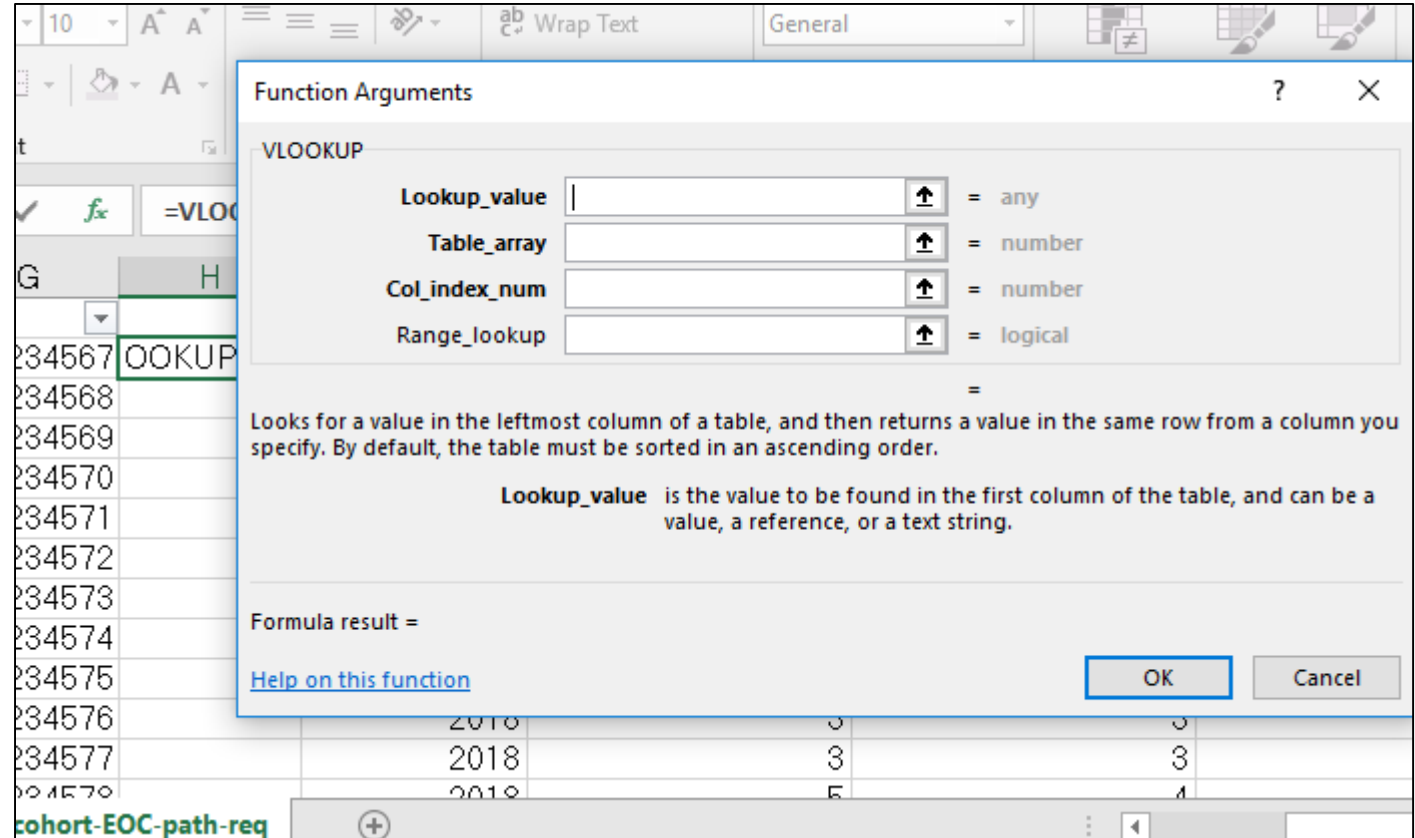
10 A A ab Wrap Text General

A

Function Arguments ? X

t

VLOOKUP

Lookup_value = any

Table_array = number

Col_index_num = number

Range_lookup = logical

=

$f_x$ =VLO

G H

234567 OOKUP
234568
234569
234570
234571
234572
234573
234574
234575
234576
234577
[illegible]

Looks for a value in the leftmost column of a table, and then returns a value in the same row from a column you specify. By default, the table must be sorted in an ascending order.

Lookup_value is the value to be found in the first column of the table, and can be a value, a reference, or a text string.

Formula result =

Help on this function

OK Cancel

2018 3 3
2018 3 3
2018 5 4

cohort-EOC-path-req